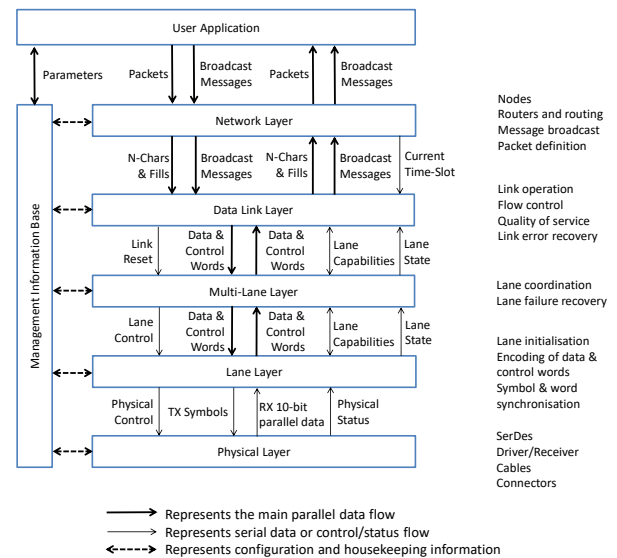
User Application

Parameters

Packets

Broadcast Messages

Packets

Broadcast Messages

Management Information Base

Network Layer

Nodes
Routers and routing
Message broadcast
Packet definition

N-Chars & Fills

Broadcast Messages

N-Chars & Fills

Broadcast Messages

Current Time-Slot

Data Link Layer

Link operation
Flow control
Quality of service
Link error recovery

Link Reset

Data & Control Words

Data & Control Words

Lane Capabilities

Lane State

Multi-Lane Layer

Lane coordination
Lane failure recovery

Lane Control

Data & Control Words

Data & Control Words

Lane Capabilities

Lane State

Lane Layer

Lane initialisation
Encoding of data & control words
Symbol & word synchronisation

Physical Control

TX Symbols

RX 10-bit parallel data

Physical Status

Physical Layer

SerDes
Driver/Receiver
Cables
Connectors

Represents the main parallel data flow
Represents serial data or control/status flow
Represents configuration and housekeeping information